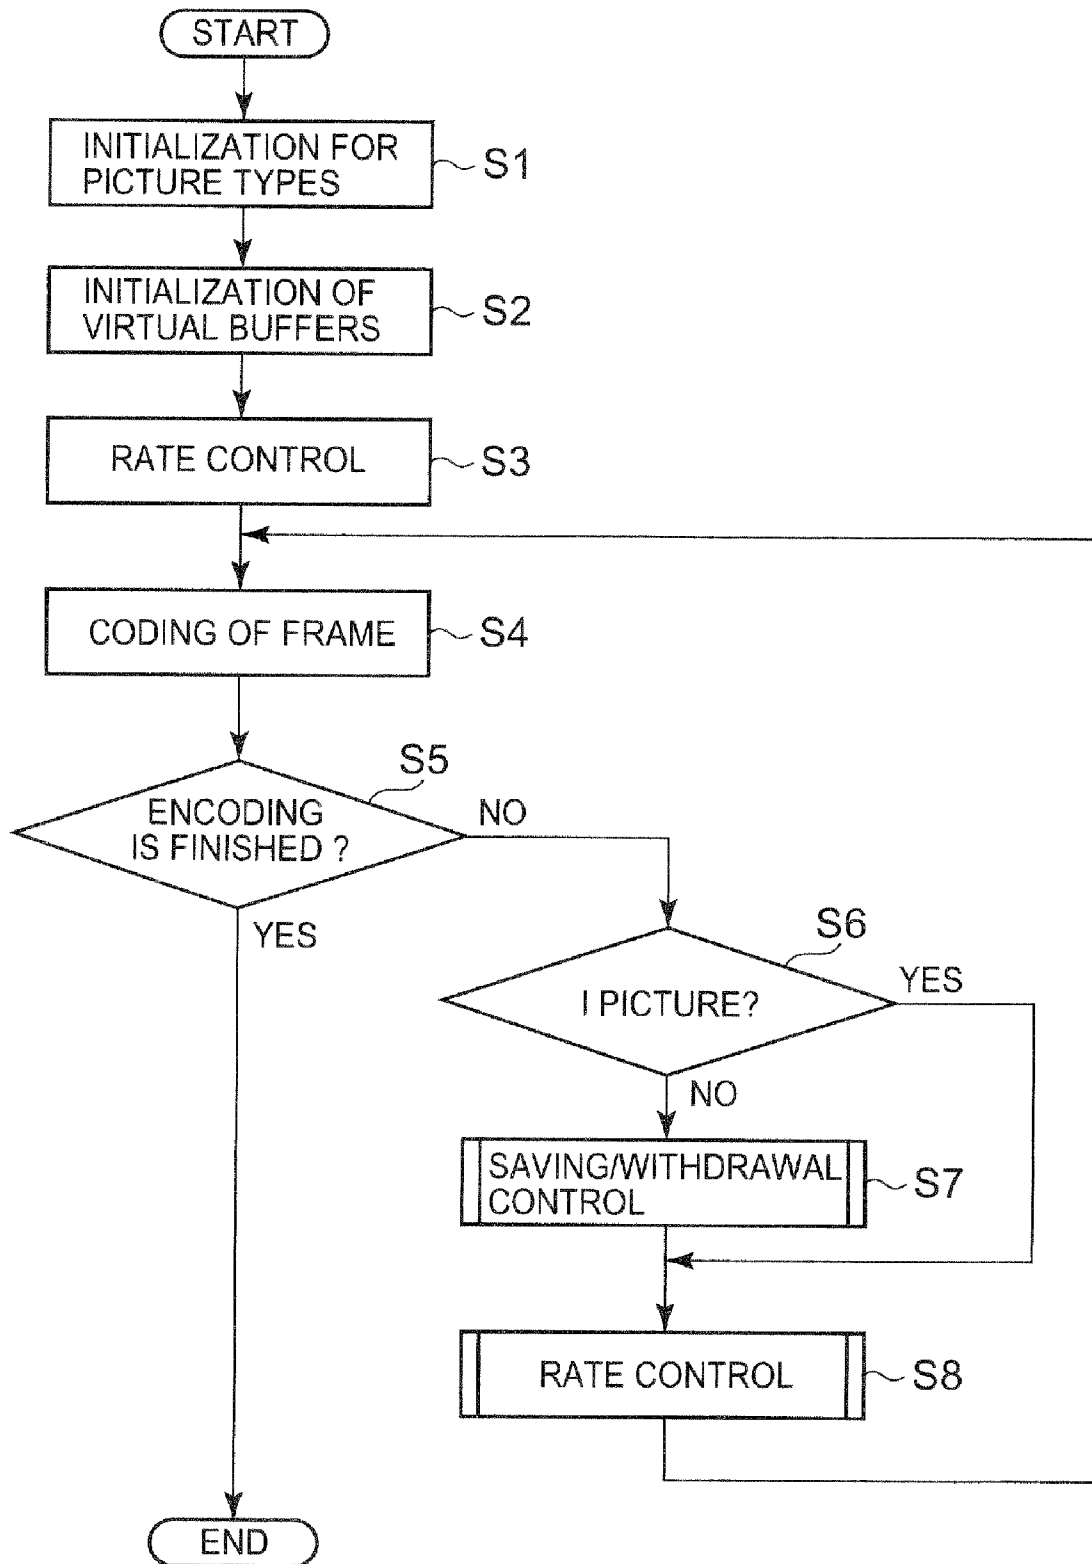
START

INITIALIZATION FOR PICTURE TYPES
S1

INITIALIZATION OF VIRTUAL BUFFERS
S2

RATE CONTROL
S3

CODING OF FRAME
S4

S5
ENCODING IS FINISHED ?
NO
YES

S6
I PICTURE?
YES
NO

SAVING/WITHDRAWAL CONTROL
S7

RATE CONTROL
S8

END